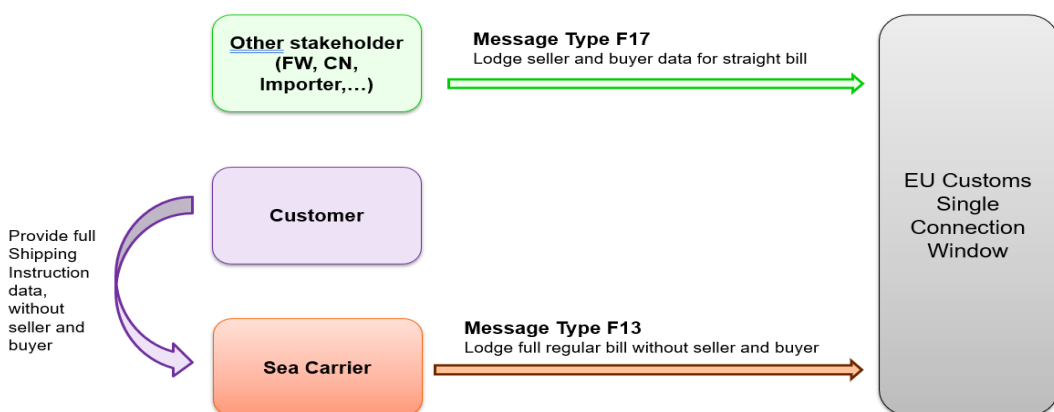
Other stakeholder (FW, CN, Importer,...)

Message Type F17
Lodge seller and buyer data for straight bill

EU Customs Single Connection Window

Customer

Provide full Shipping Instruction data, without seller and buyer

Sea Carrier

Message Type F13
Lodge full regular bill without seller and buyer